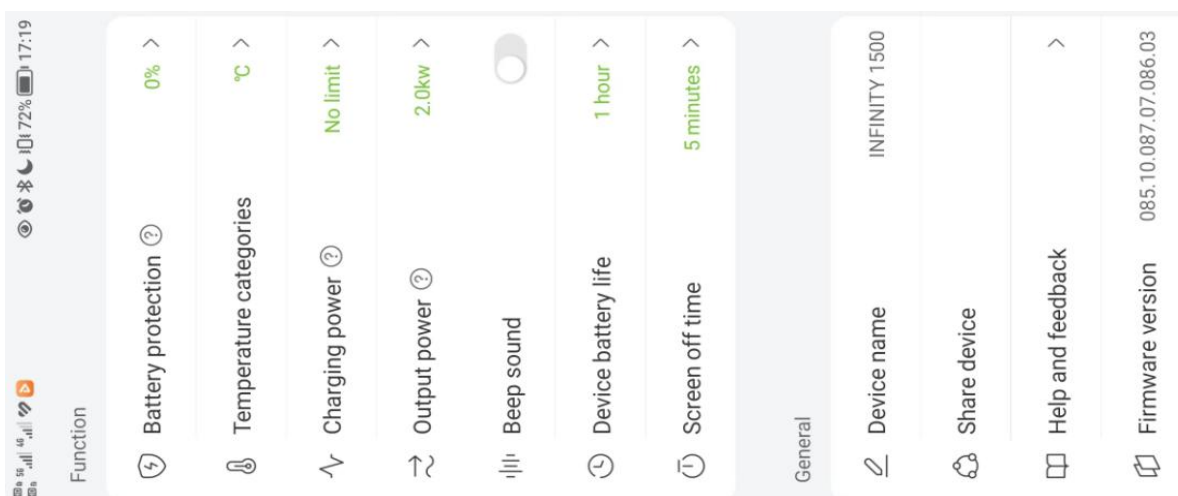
72% 17:19

Function

Battery protection ? 0% >

Temperature categories ℃ >

Charging power ? No limit >

Output power ? 2.0kw >

Beep sound

Device battery life 1 hour >

Screen off time 5 minutes >

General

Device name INFINITY 1500

Share device

Help and feedback >

Firmware version 085.10.087.07.086.03